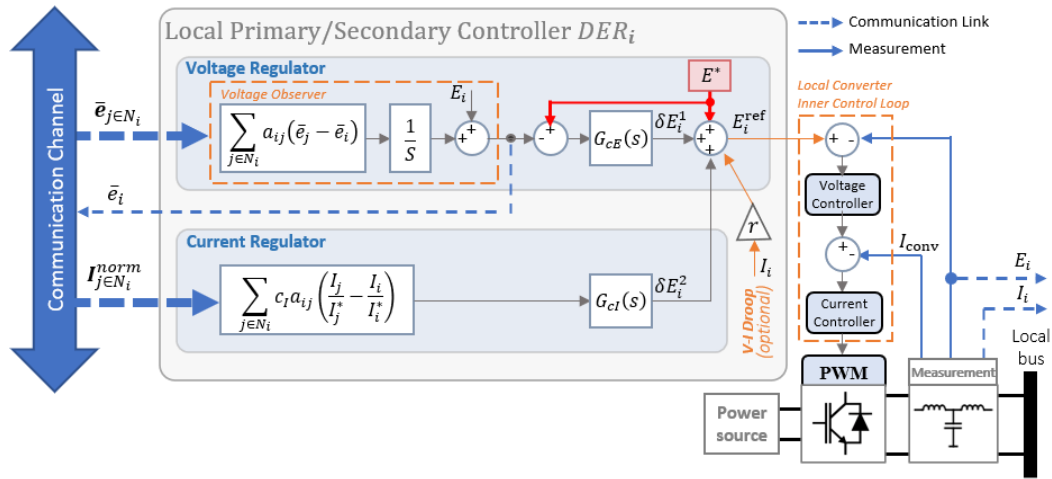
Local Primary/Secondary Controller $DER_i$

Communication Link

Measurement

Communication Channel

Voltage Regulator

Voltage Observer

$\bar{e}_{j\in N_i}$

$\sum_{j\in N_i} a_{ij}(\bar{e}_j - \bar{e}_i)$

$\frac{1}{S}$

$E_i$

+ +

$E^*$

- +

$G_{cE}(s)$

$\delta E_i^1$

+ + +

$E_i^{\text{ref}}$

Local Converter Inner Control Loop

+ -

Voltage Controller

$\bar{e}_i$

Current Regulator

$I_{j\in N_i}^{norm}$

$\sum_{j\in N_i} c_I a_{ij}\left(\frac{I_j}{I_j^*} - \frac{I_i}{I_i^*}\right)$

$G_{cI}(s)$

$\delta E_i^2$

$r$

$I_i$

V-I Droop (optional)

+ -

$I_{\text{conv}}$

Current Controller

$E_i$

$I_i$

Local bus

PWM

Measurement

Power source